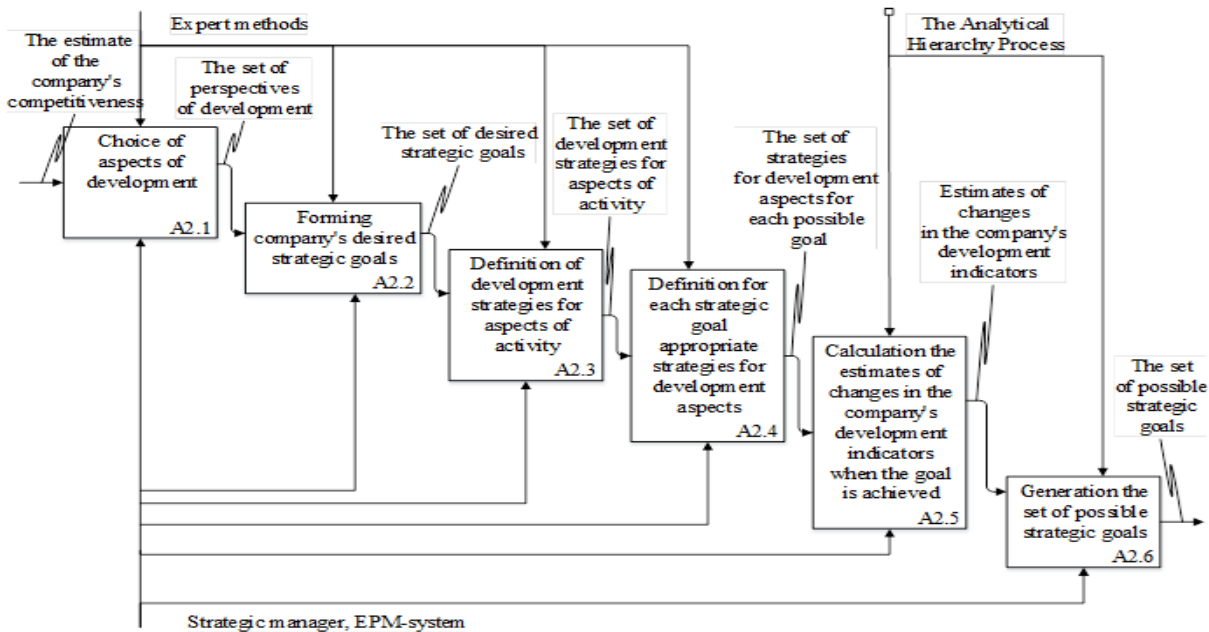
Expert methods

The Analytical Hierarchy Process

The estimate of the company's competitiveness

The set of perspectives of development

The set of desired strategic goals

The set of development strategies for aspects of activity

The set of strategies for development aspects for each possible goal

Estimates of changes in the company's development indicators

The set of possible strategic goals

Choice of aspects of development
A2.1

Forming company's desired strategic goals
A2.2

Definition of development strategies for aspects of activity
A2.3

Definition for each strategic goal appropriate strategies for development aspects
A2.4

Calculation the estimates of changes in the company's development indicators when the goal is achieved
A2.5

Generation the set of possible strategic goals
A2.6

Strategic manager, EPM-system